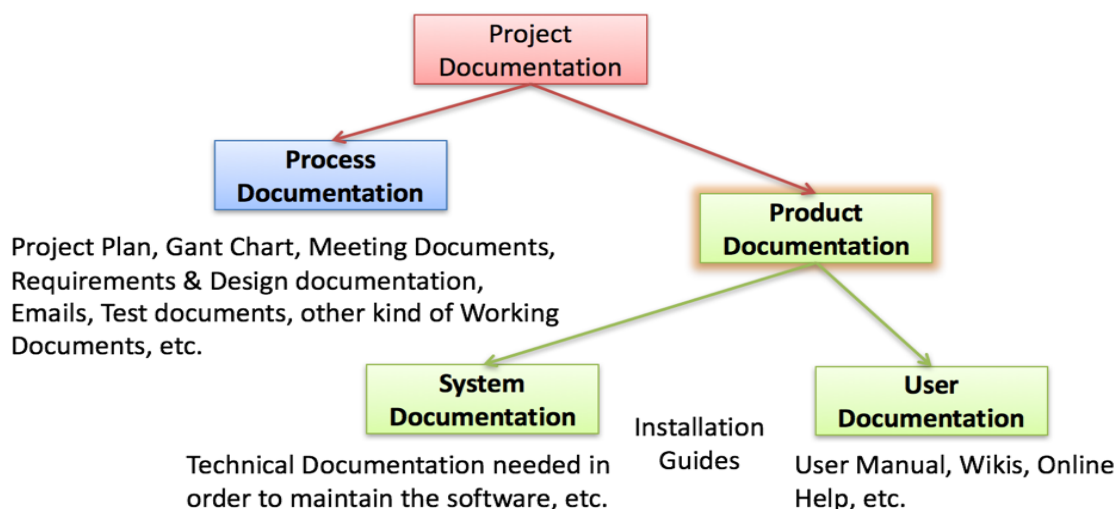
Project Documentation

Process Documentation

Project Plan, Gant Chart, Meeting Documents, Requirements & Design documentation, Emails, Test documents, other kind of Working Documents, etc.

Product Documentation

System Documentation

Technical Documentation needed in order to maintain the software, etc.

Installation Guides

User Documentation

User Manual, Wikis, Online Help, etc.